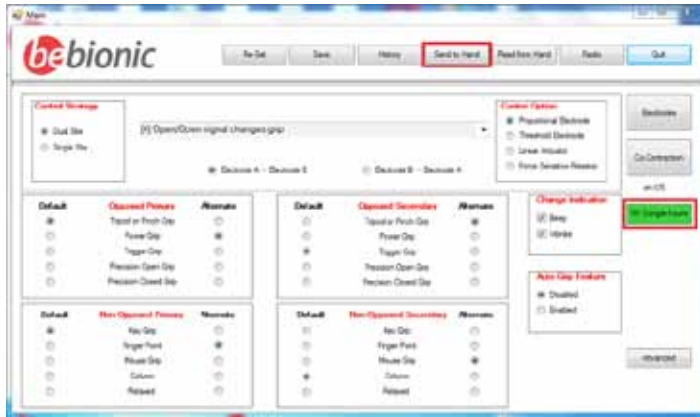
Main

bebionic

Re-Set
Save
History
Send to Hand
Read from Hand
Radio
Quit

Control Strategy
Dual Site
Single Site

[4] Open/Open signal changes grip

Electrode A - Electrode B
Electrode B - Electrode A

Control Option
Proportional Electrode
Threshold Electrode
Linear Intuator
Force Sensitive Resistor

Electrodes

Co-Contraction

on 0.5

Single Impulse

Default
Opposed Primary
Alternate
Tripod or Pinch Grip
Power Grip
Trigger Grip
Precision Open Grip
Precision Closed Grip

Default
Opposed Secondary
Alternate
Tripod or Pinch Grip
Power Grip
Trigger Grip
Precision Open Grip
Precision Closed Grip

Change Indication
Beep
Vibrate

Auto Grip Feature
Disabled
Enabled

Default
Non Opposed Primary
Alternate
Key Grip
Finger Point
Mouse Grip
Column
Relaxed

Default
Non Opposed Secondary
Alternate
Key Grip
Finger Point
Mouse Grip
Column
Relaxed

Advanced